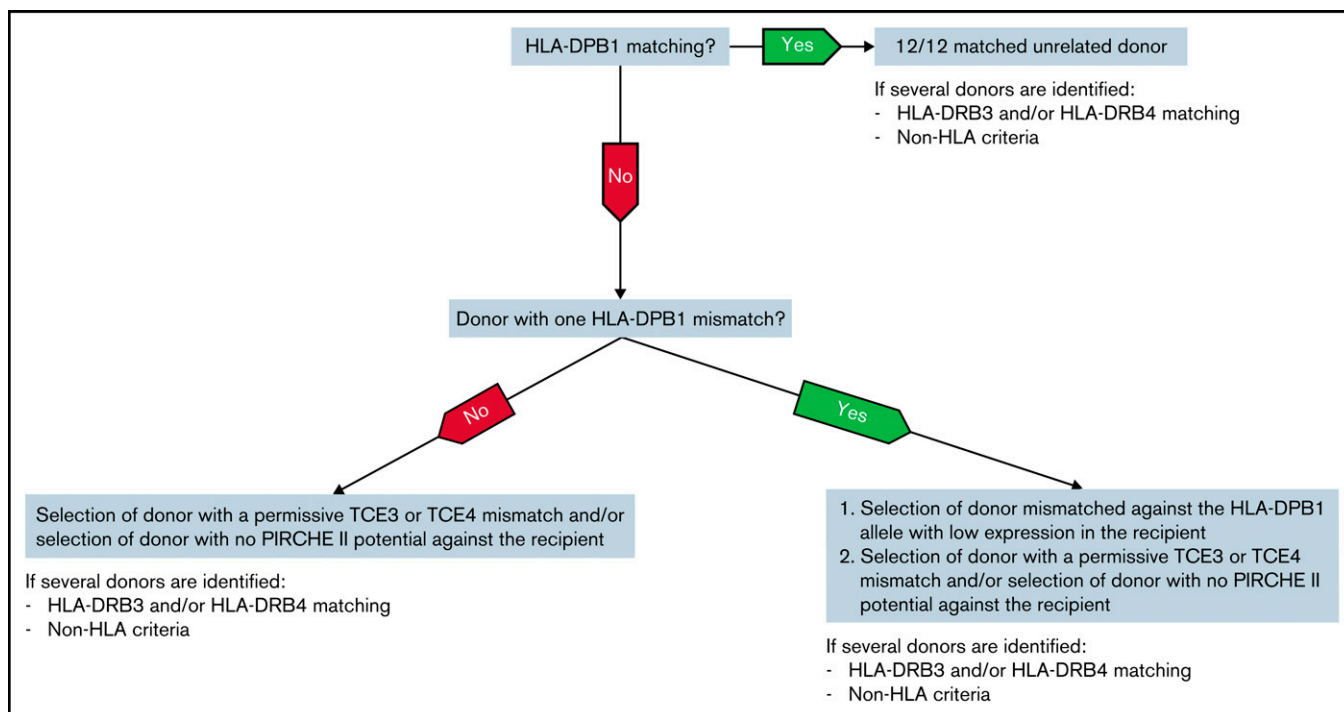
HLA-DPB1 matching?

Yes

12/12 matched unrelated donor

If several donors are identified:
- HLA-DRB3 and/or HLA-DRB4 matching
- Non-HLA criteria

No

Donor with one HLA-DPB1 mismatch?

No

Yes

Selection of donor with a permissive TCE3 or TCE4 mismatch and/or selection of donor with no PIRCHE II potential against the recipient

If several donors are identified:
- HLA-DRB3 and/or HLA-DRB4 matching
- Non-HLA criteria

1. Selection of donor mismatched against the HLA-DPB1 allele with low expression in the recipient
2. Selection of donor with a permissive TCE3 or TCE4 mismatch and/or selection of donor with no PIRCHE II potential against the recipient

If several donors are identified:
- HLA-DRB3 and/or HLA-DRB4 matching
- Non-HLA criteria